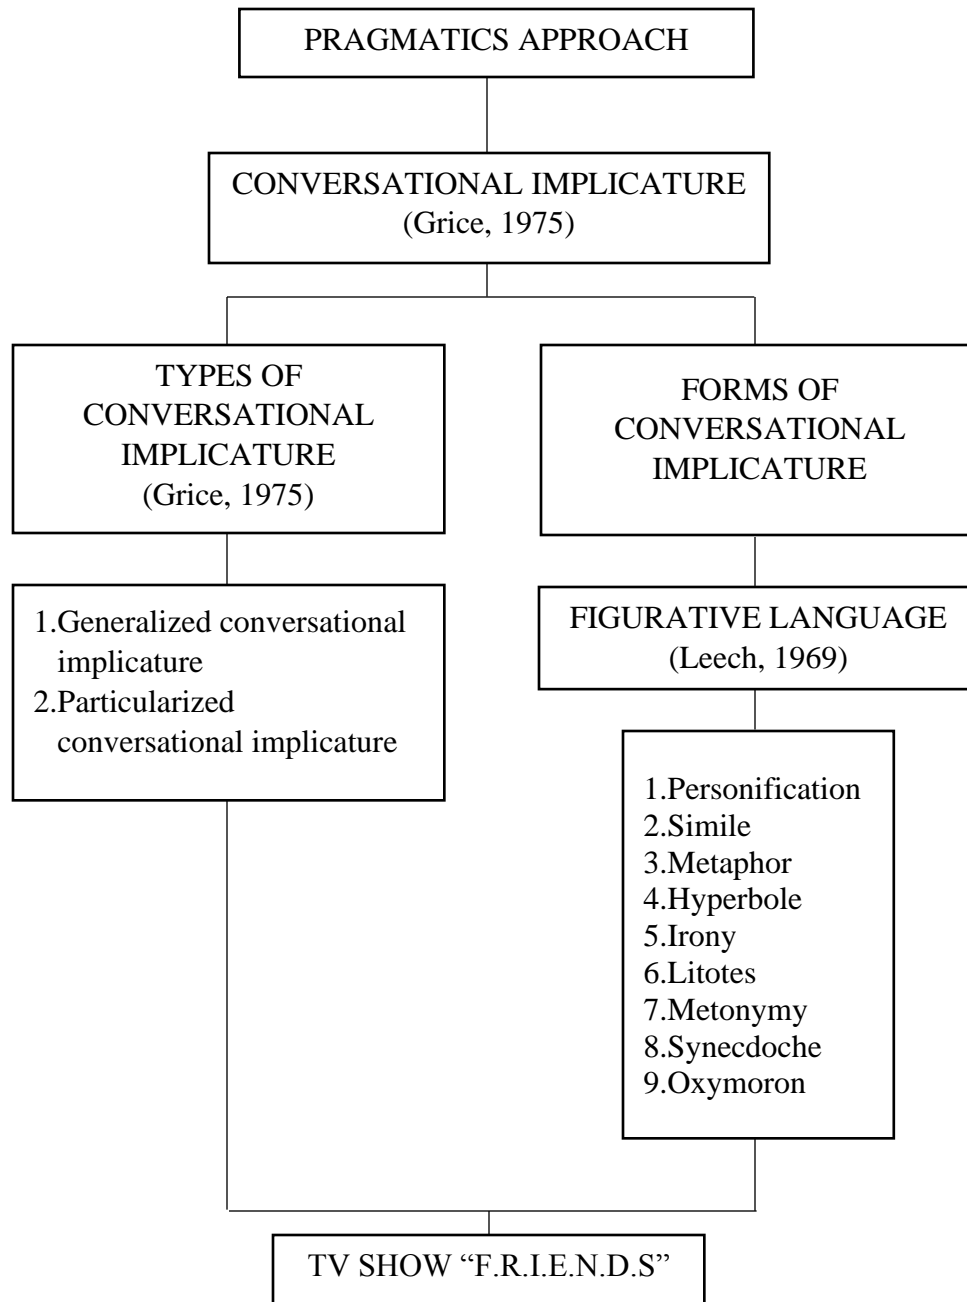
PRAGMATICS APPROACH

CONVERSATIONAL IMPLICATURE
(Grice, 1975)

TYPES OF CONVERSATIONAL IMPLICATURE
(Grice, 1975)

FORMS OF CONVERSATIONAL IMPLICATURE

1.Generalized conversational implicature
2.Particularized conversational implicature

FIGURATIVE LANGUAGE
(Leech, 1969)

1.Personification
2.Simile
3.Metaphor
4.Hyperbole
5.Irony
6.Litotes
7.Metonymy
8.Synecdoche
9.Oxymoron

TV SHOW “F.R.I.E.N.D.S”